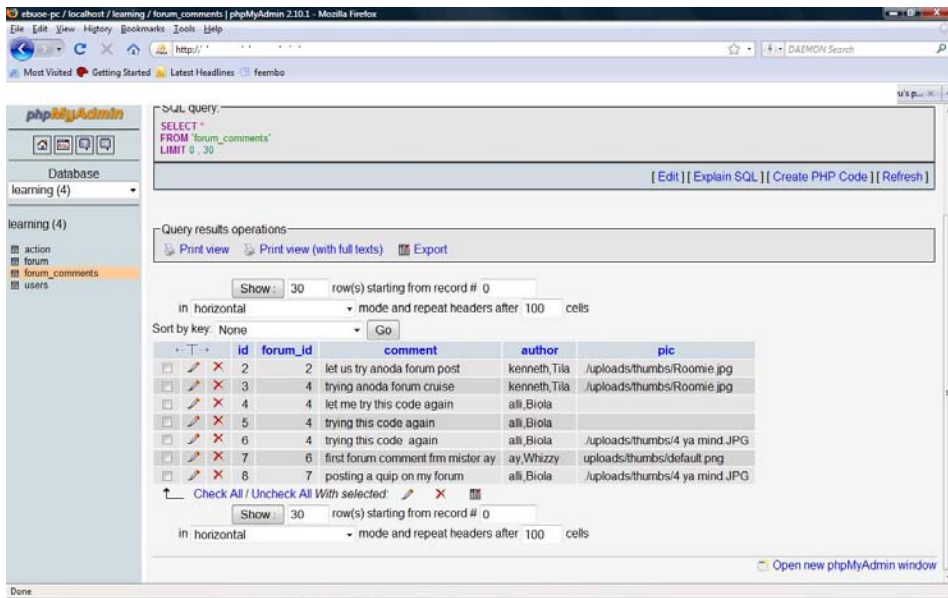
ebuoe-pc / localhost / learning / forum_comments | phpMyAdmin 2.10.1 - Mozilla Firefox

File Edit View History Bookmarks Tools Help

http://

DAEMON Search

Most Visited Getting Started Latest Headlines feembo

u's p...

phpMyAdmin

Database
learning (4)

learning (4)

action
forum
forum_comments
users

SQL query:
SELECT *
FROM 'forum_comments'
LIMIT 0 , 30

[ Edit ] [ Explain SQL ] [ Create PHP Code ] [ Refresh ]

Query results operations
Print view Print view (with full texts) Export

Show : 30 row(s) starting from record # 0
in horizontal mode and repeat headers after 100 cells
Sort by key: None Go

| | id | forum_id | comment | author | pic |
|---|---|---|---|---|---|
| | 2 | 2 | let us try anoda forum post | kenneth,Tila | /uploads/thumbs/Roomie.jpg |
| | 3 | 4 | trying anoda forum cruise | kenneth,Tila | /uploads/thumbs/Roomie.jpg |
| | 4 | 4 | let me try this code again | alli,Biola | |
| | 5 | 4 | trying this code again | alli,Biola | |
| | 6 | 4 | trying this code again | alli,Biola | /uploads/thumbs/4 ya mind.JPG |
| | 7 | 6 | first forum comment frm mister ay | ay,Whizzy | uploads/thumbs/default.png |
| | 8 | 7 | posting a quip on my forum | alli,Biola | /uploads/thumbs/4 ya mind.JPG |

Check All / Uncheck All With selected:

Show : 30 row(s) starting from record # 0
in horizontal mode and repeat headers after 100 cells

Open new phpMyAdmin window

Done